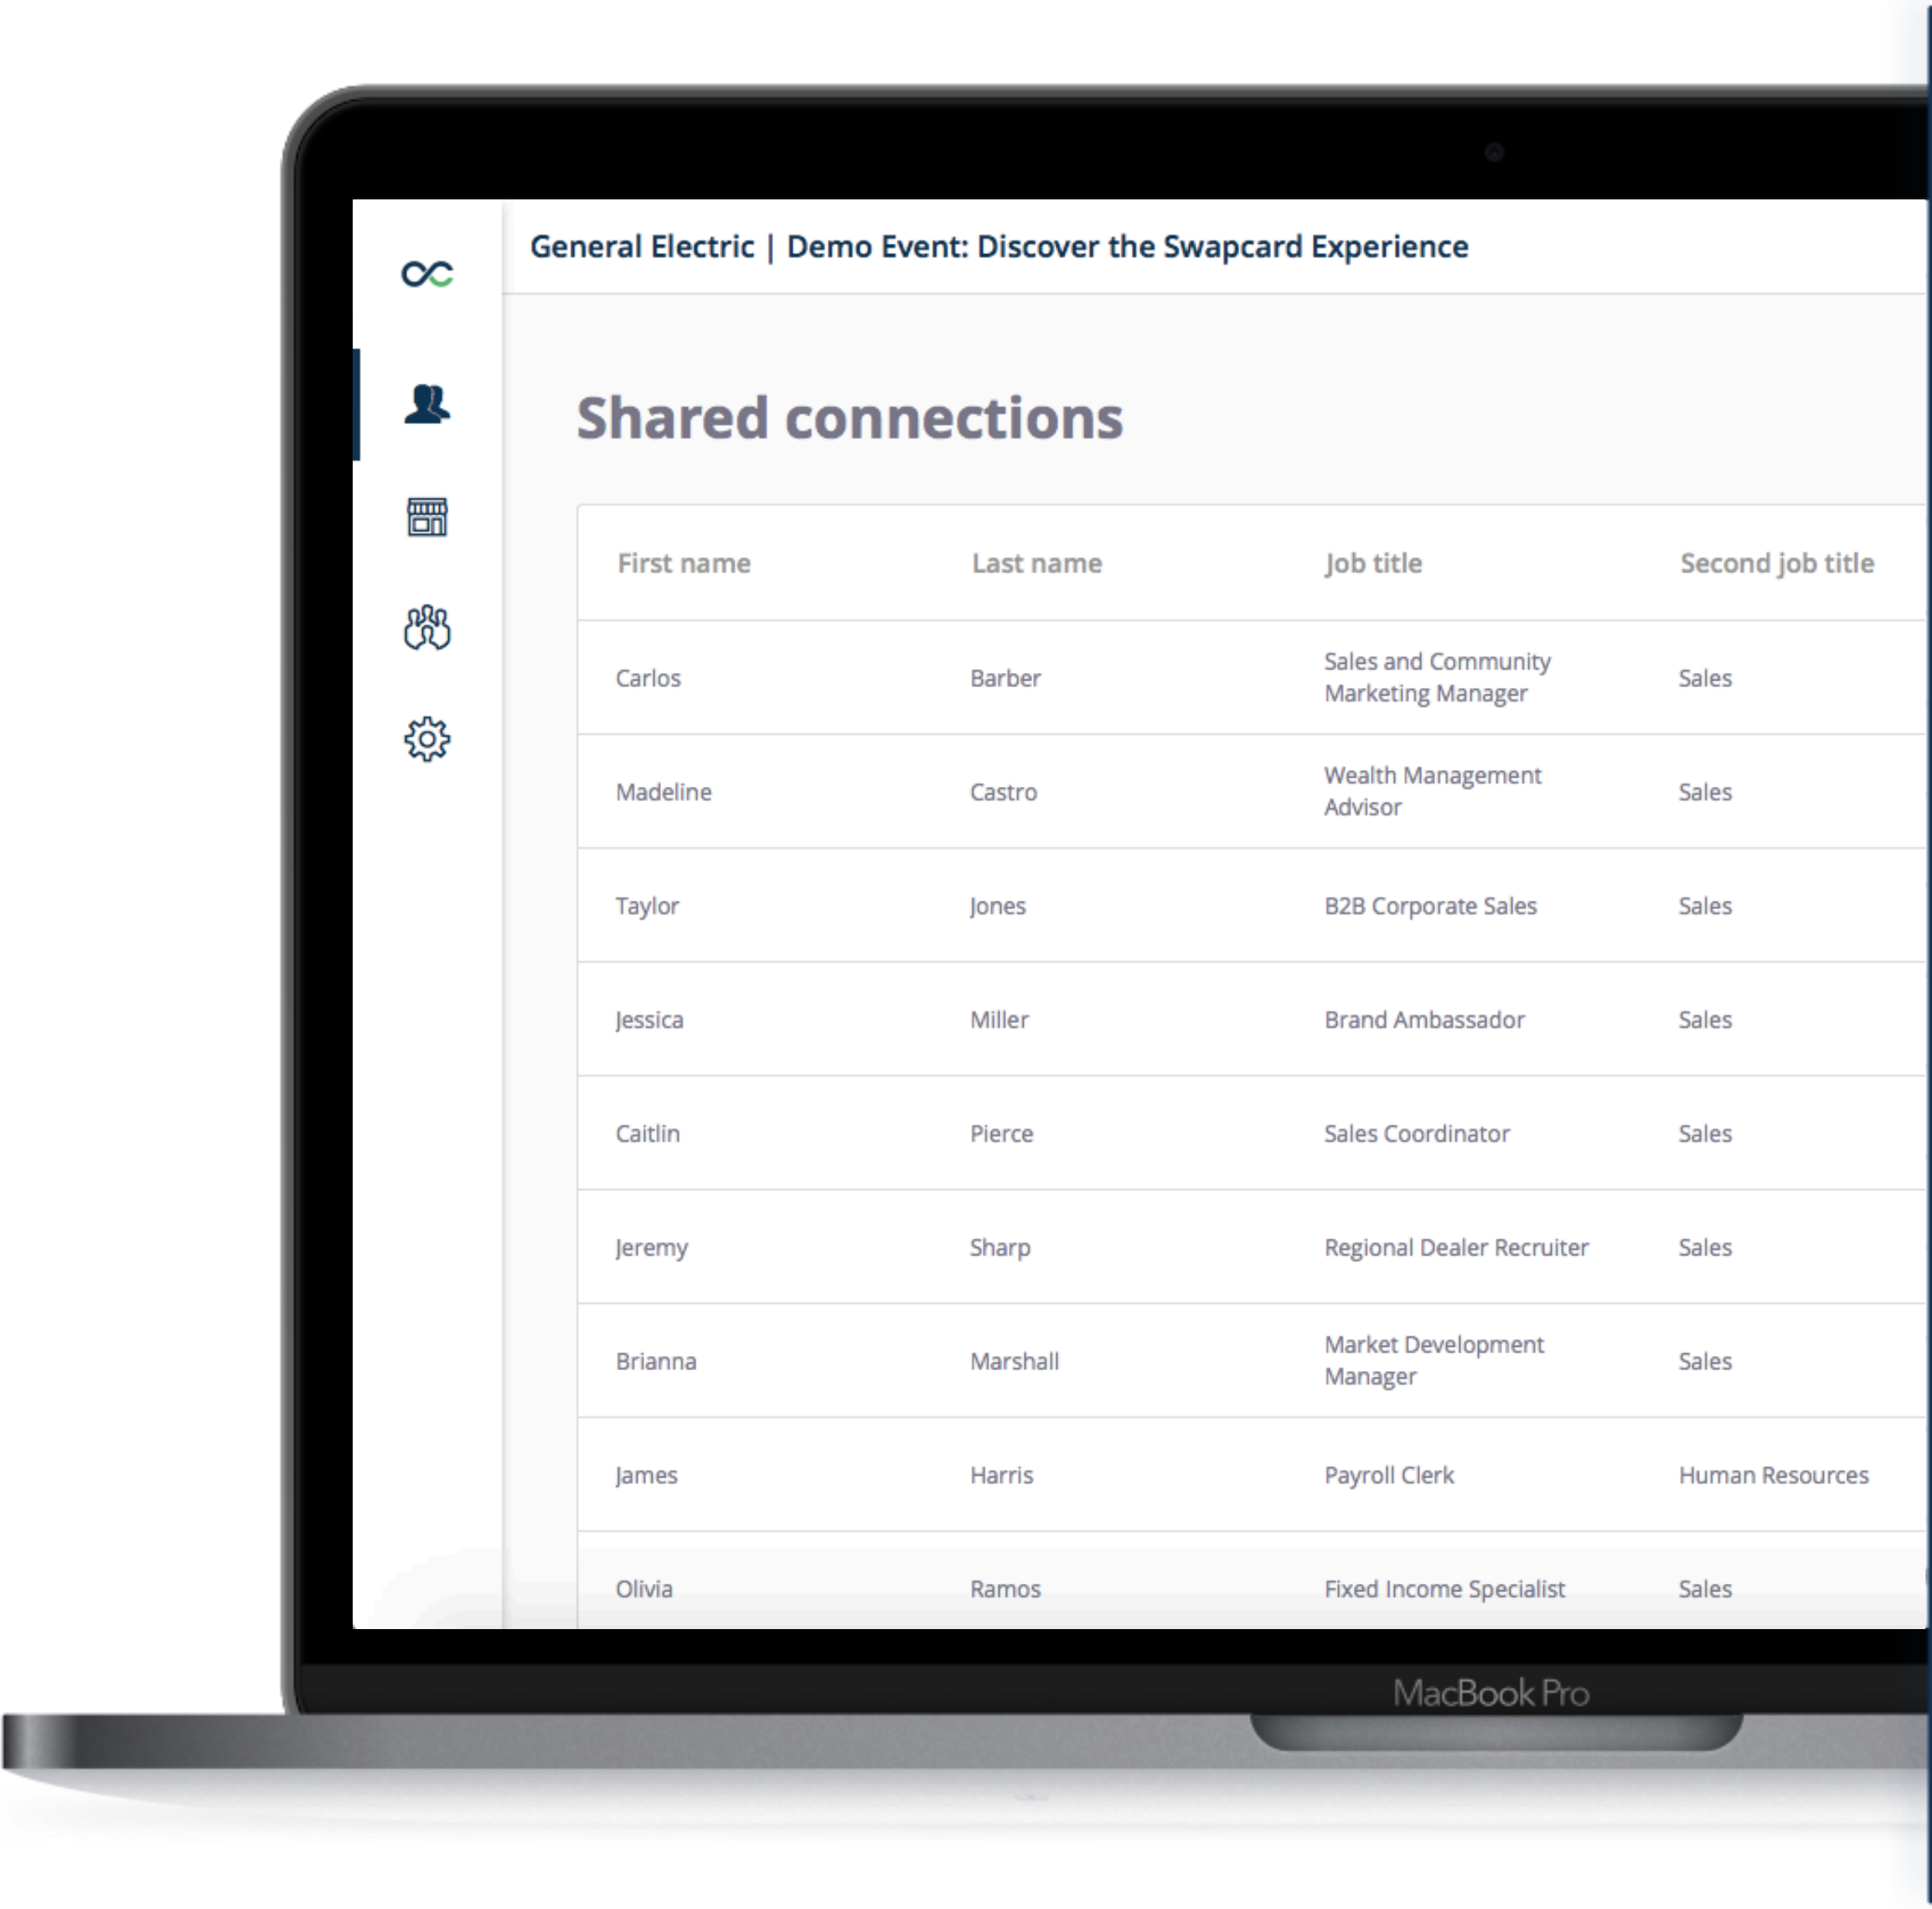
General Electric | Demo Event: Discover the Swapcard Experience

Shared connections

| First name | Last name | Job title | Second job title |
|---|---|---|---|
| Carlos | Barber | Sales and Community Marketing Manager | Sales |
| Madeline | Castro | Wealth Management Advisor | Sales |
| Taylor | Jones | B2B Corporate Sales | Sales |
| Jessica | Miller | Brand Ambassador | Sales |
| Caitlin | Pierce | Sales Coordinator | Sales |
| Jeremy | Sharp | Regional Dealer Recruiter | Sales |
| Brianna | Marshall | Market Development Manager | Sales |
| James | Harris | Payroll Clerk | Human Resources |
| Olivia | Ramos | Fixed Income Specialist | Sales |

MacBook Pro